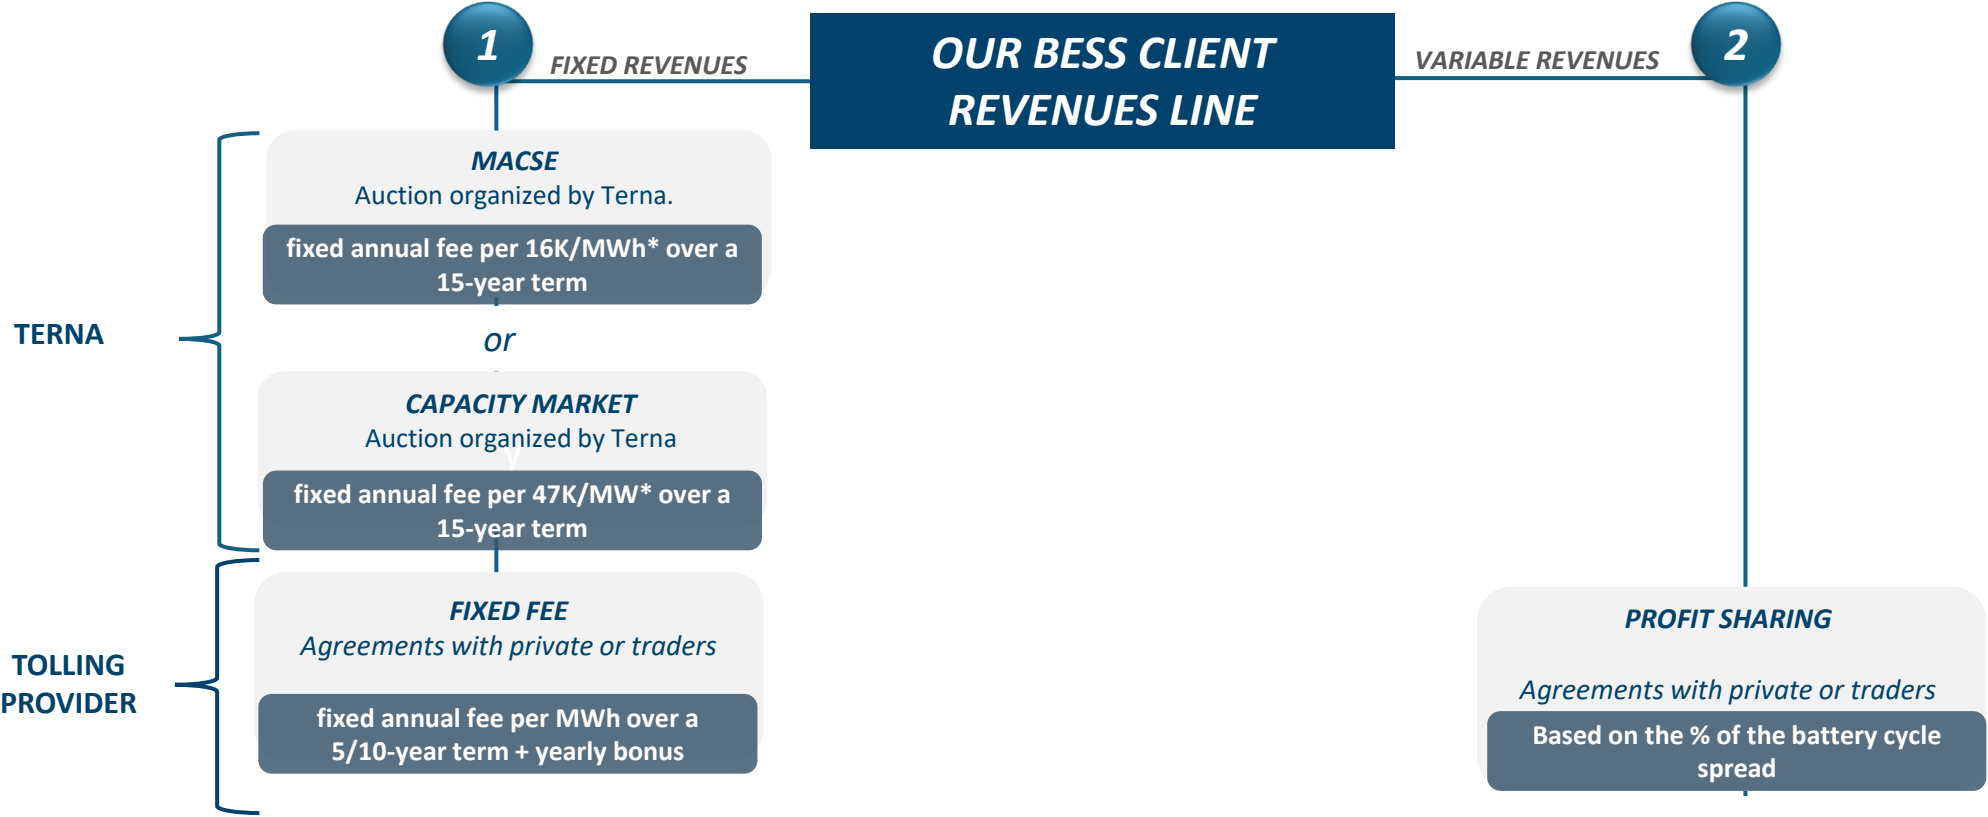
1

FIXED REVENUES

OUR BESS CLIENT REVENUES LINE

VARIABLE REVENUES

2

TERNA

MACSE
Auction organized by Terna.

fixed annual fee per 16K/MWh* over a 15-year term

or

CAPACITY MARKET
Auction organized by Terna

fixed annual fee per 47K/MW* over a 15-year term

TOLLING PROVIDER

FIXED FEE
Agreements with private or traders

fixed annual fee per MWh over a 5/10-year term + yearly bonus

PROFIT SHARING

Agreements with private or traders

Based on the % of the battery cycle spread